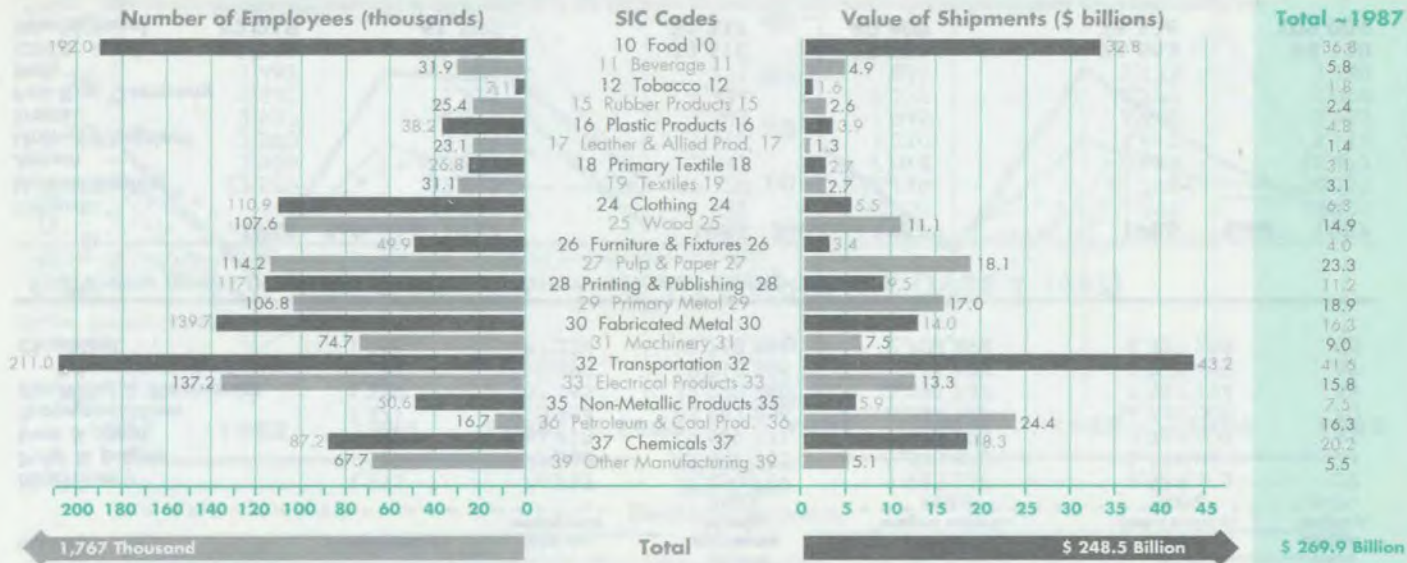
Number of Employees (thousands)

SIC Codes

Value of Shipments ($ billions)

Total ~1987

| Employees | SIC Codes | Shipments | Total ~1987 |
|---|---|---|---|
| 192.0 | 10 Food 10 | 32.8 | 36.8 |
| 31.9 | 11 Beverage 11 | 4.9 | 5.8 |
| 2.1 | 12 Tobacco 12 | 1.6 | 1.8 |
| 25.4 | 15 Rubber Products 15 | 2.6 | 2.4 |
| 38.2 | 16 Plastic Products 16 | 3.9 | 4.8 |
| 23.1 | 17 Leather & Allied Prod. 17 | 1.3 | 1.4 |
| 26.8 | 18 Primary Textile 18 | 2.7 | 3.1 |
| 31.1 | 19 Textiles 19 | 2.7 | 3.1 |
| 110.9 | 24 Clothing 24 | 5.5 | 6.3 |
| 107.6 | 25 Wood 25 | 11.1 | 14.9 |
| 49.9 | 26 Furniture & Fixtures 26 | 3.4 | 4.0 |
| 114.2 | 27 Pulp & Paper 27 | 18.1 | 23.3 |
| 117.1 | 28 Printing & Publishing 28 | 9.5 | 11.2 |
| 106.8 | 29 Primary Metal 29 | 17.0 | 18.9 |
| 139.7 | 30 Fabricated Metal 30 | 14.0 | 16.3 |
| 74.7 | 31 Machinery 31 | 7.5 | 9.0 |
| 211.0 | 32 Transportation 32 | 43.2 | 41.5 |
| 137.2 | 33 Electrical Products 33 | 13.3 | 15.8 |
| 50.6 | 35 Non-Metallic Products 35 | 5.9 | 7.5 |
| 16.7 | 36 Petroleum & Coal Prod. 36 | 24.4 | 16.3 |
| 87.2 | 37 Chemicals 37 | 18.3 | 20.2 |
| 67.7 | 39 Other Manufacturing 39 | 5.1 | 5.5 |

200 180 160 140 120 100 80 60 40 20 0

0 5 10 15 20 25 30 35 40 45

1,767 Thousand

Total

$ 248.5 Billion

$ 269.9 Billion